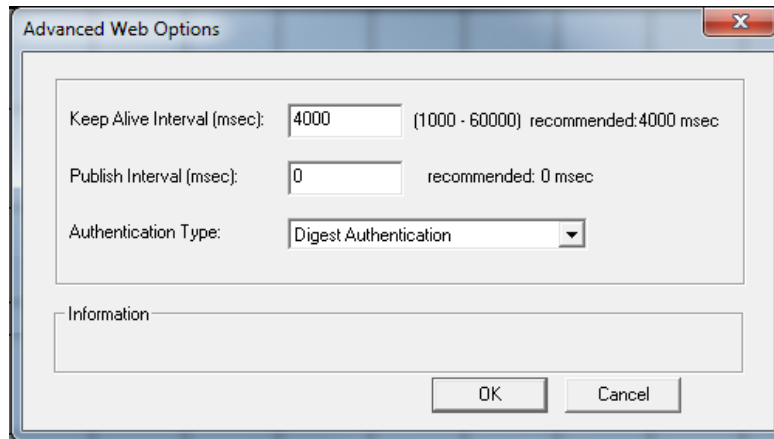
Advanced Web Options

Keep Alive Interval (msec): 4000 (1000 - 60000) recommended:4000 msec

Publish Interval (msec): 0 recommended: 0 msec

Authentication Type: Digest Authentication

Information

OK Cancel